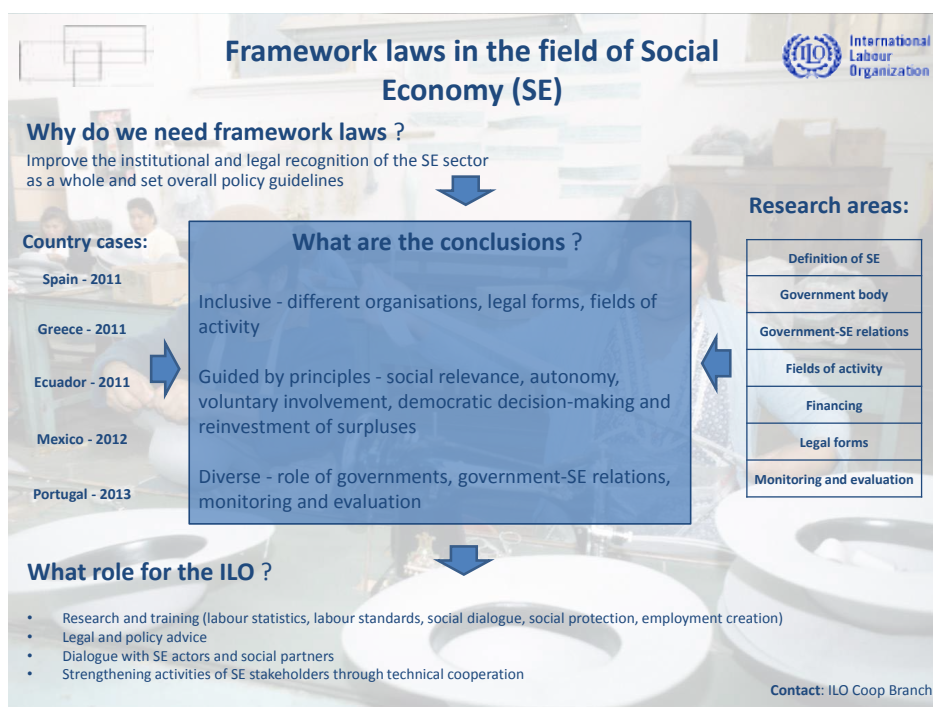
Framework laws in the field of Social Economy (SE)

ILO International Labour Organization

Why do we need framework laws ?

Improve the institutional and legal recognition of the SE sector as a whole and set overall policy guidelines

Country cases:

Spain - 2011

Greece - 2011

Ecuador - 2011

Mexico - 2012

Portugal - 2013

What are the conclusions ?

Inclusive - different organisations, legal forms, fields of activity

Guided by principles - social relevance, autonomy, voluntary involvement, democratic decision-making and reinvestment of surpluses

Diverse - role of governments, government-SE relations, monitoring and evaluation

Research areas:

| Definition of SE |
|---|
| Government body |
| Government-SE relations |
| Fields of activity |
| Financing |
| Legal forms |
| Monitoring and evaluation |

What role for the ILO ?

• Research and training (labour statistics, labour standards, social dialogue, social protection, employment creation)
• Legal and policy advice
• Dialogue with SE actors and social partners
• Strengthening activities of SE stakeholders through technical cooperation

Contact: ILO Coop Branch